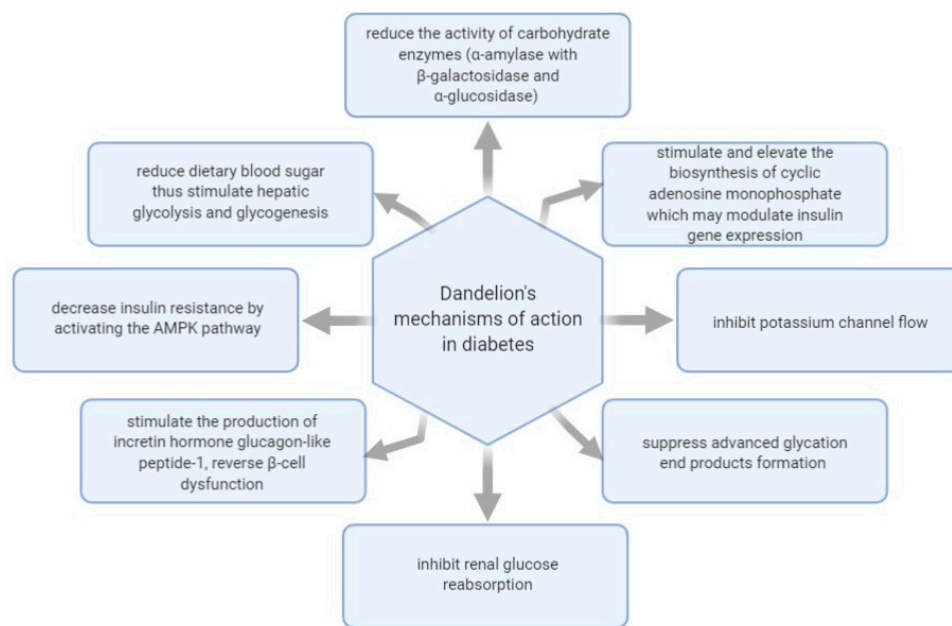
reduce the activity of carbohydrate enzymes (α-amylase with β-galactosidase and α-glucosidase)

reduce dietary blood sugar thus stimulate hepatic glycolysis and glycogenesis

stimulate and elevate the biosynthesis of cyclic adenosine monophosphate which may modulate insulin gene expression

Dandelion's mechanisms of action in diabetes

decrease insulin resistance by activating the AMPK pathway

inhibit potassium channel flow

stimulate the production of incretin hormone glucagon-like peptide-1, reverse β-cell dysfunction

suppress advanced glycation end products formation

inhibit renal glucose reabsorption